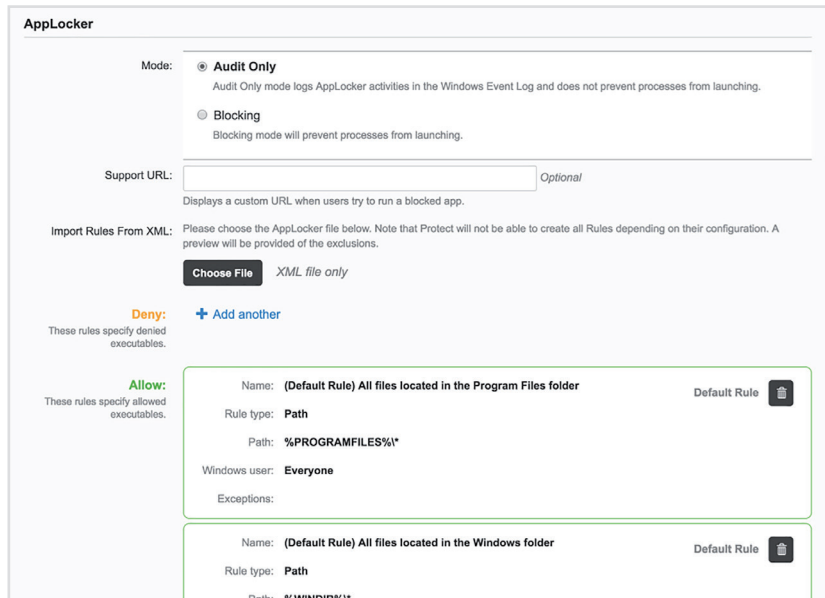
AppLocker

Mode: Audit Only
Audit Only mode logs AppLocker activities in the Windows Event Log and does not prevent processes from launching.

Blocking
Blocking mode will prevent processes from launching.

Support URL: Optional
Displays a custom URL when users try to run a blocked app.

Import Rules From XML: Please choose the AppLocker file below. Note that Protect will not be able to create all Rules depending on their configuration. A preview will be provided of the exclusions.

Choose File XML file only

Deny:
These rules specify denied executables.
+ Add another

Allow:
These rules specify allowed executables.

Name: (Default Rule) All files located in the Program Files folder
Default Rule
Rule type: Path
Path: %PROGRAMFILES%\*
Windows user: Everyone
Exceptions:

Name: (Default Rule) All files located in the Windows folder
Default Rule
Rule type: Path
Path: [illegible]